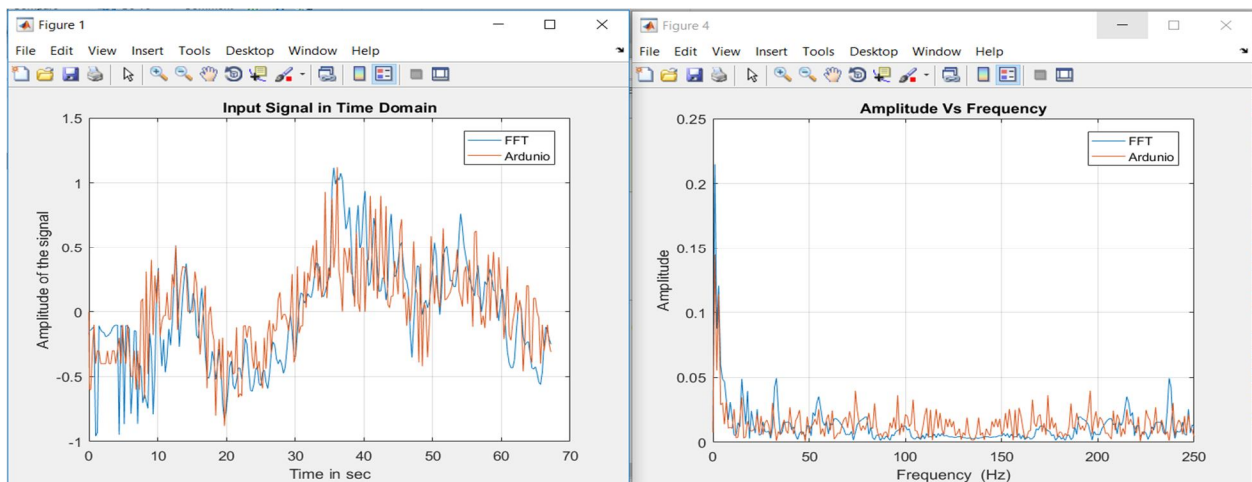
Figure 1

File Edit View Insert Tools Desktop Window Help

Input Signal in Time Domain

FFT
Ardunio

1.5
1
0.5
0
-0.5
-1

Amplitude of the signal

0 10 20 30 40 50 60 70

Time in sec

Figure 4

File Edit View Insert Tools Desktop Window Help

Amplitude Vs Frequency

FFT
Ardunio

0.25
0.2
0.15
0.1
0.05
0

Amplitude

0 50 100 150 200 250

Frequency (Hz)